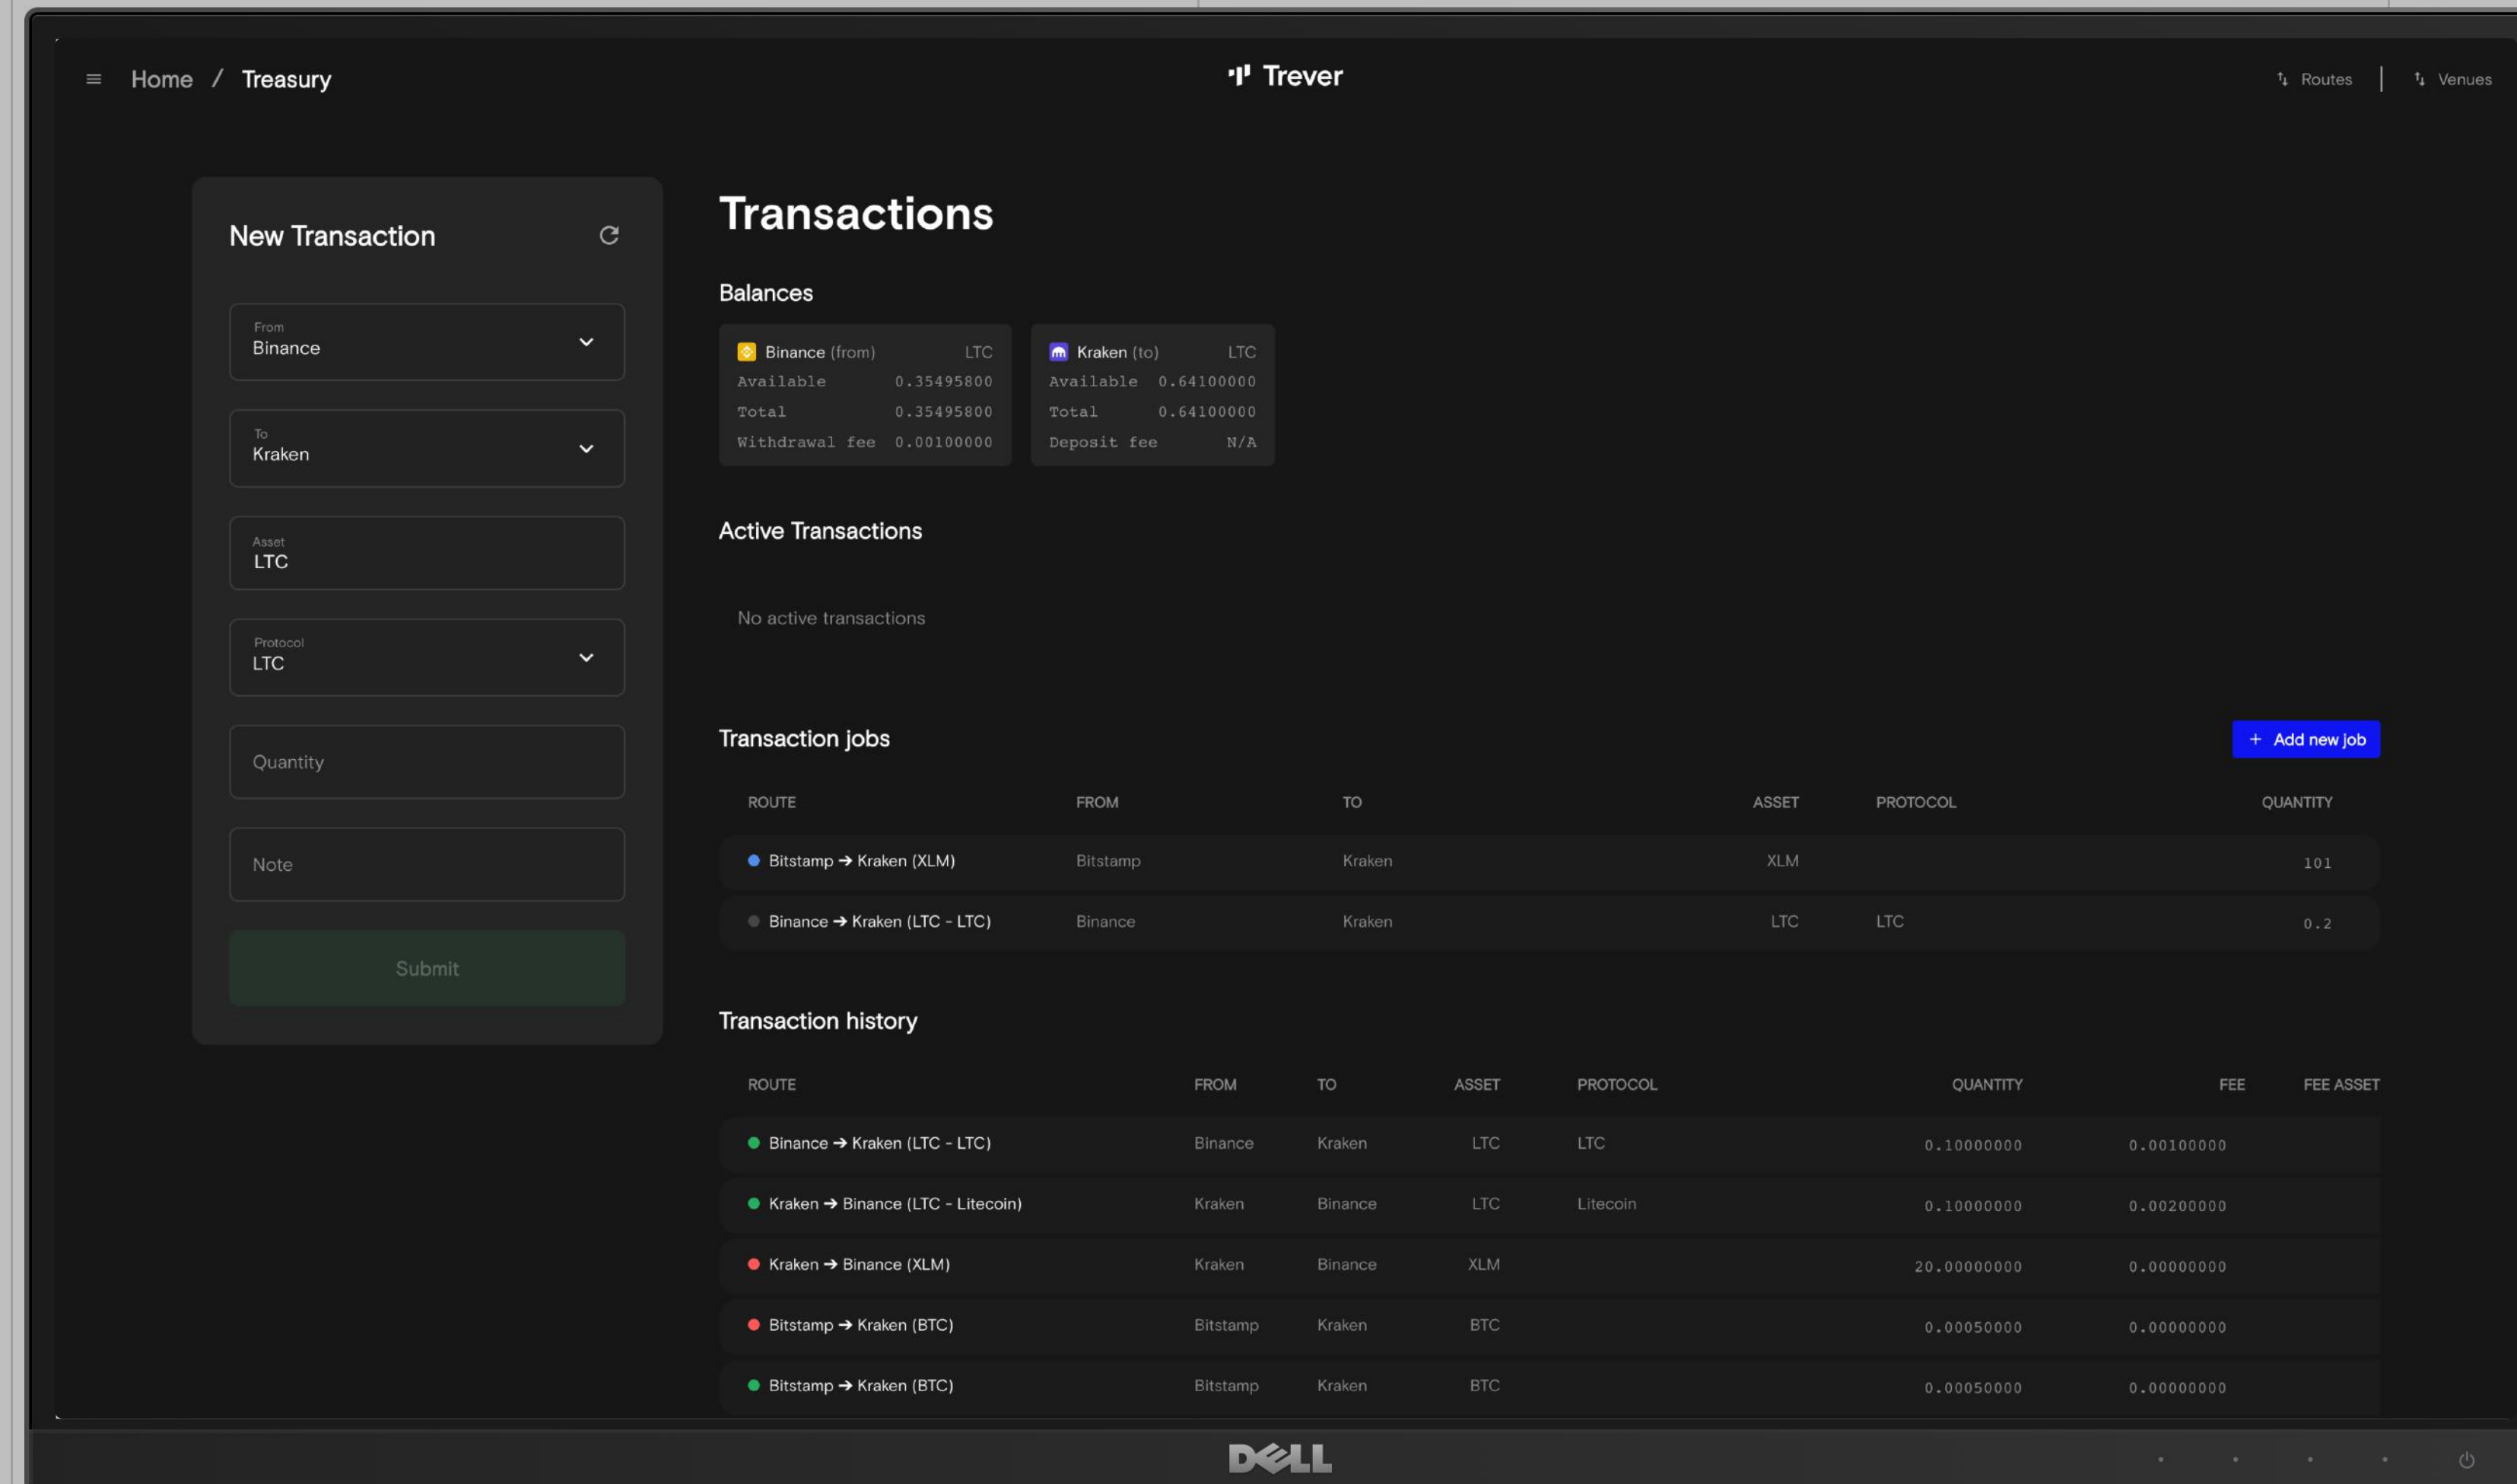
Home / Treasury

Trever

Routes | Venues

New Transaction

From
Binance

To
Kraken

Asset
LTC

Protocol
LTC

Quantity

Note

Submit

Transactions

Balances

| Binance (from) | LTC |
|---|---|
| Available | 0.35495800 |
| Total | 0.35495800 |
| Withdrawal fee | 0.00100000 |

| Kraken (to) | LTC |
|---|---|
| Available | 0.64100000 |
| Total | 0.64100000 |
| Deposit fee | N/A |

Active Transactions

No active transactions

Transaction jobs

+ Add new job

| ROUTE | FROM | TO | ASSET | PROTOCOL | QUANTITY |
|---|---|---|---|---|---|
| Bitstamp → Kraken (XLM) | Bitstamp | Kraken | XLM | | 101 |
| Binance → Kraken (LTC - LTC) | Binance | Kraken | LTC | LTC | 0.2 |

Transaction history

| ROUTE | FROM | TO | ASSET | PROTOCOL | QUANTITY | FEE | FEE ASSET |
|---|---|---|---|---|---|---|---|
| Binance → Kraken (LTC - LTC) | Binance | Kraken | LTC | LTC | 0.10000000 | 0.00100000 | |
| Kraken → Binance (LTC - Litecoin) | Kraken | Binance | LTC | Litecoin | 0.10000000 | 0.00200000 | |
| Kraken → Binance (XLM) | Kraken | Binance | XLM | | 20.00000000 | 0.00000000 | |
| Bitstamp → Kraken (BTC) | Bitstamp | Kraken | BTC | | 0.00050000 | 0.00000000 | |
| Bitstamp → Kraken (BTC) | Bitstamp | Kraken | BTC | | 0.00050000 | 0.00000000 | |

DELL